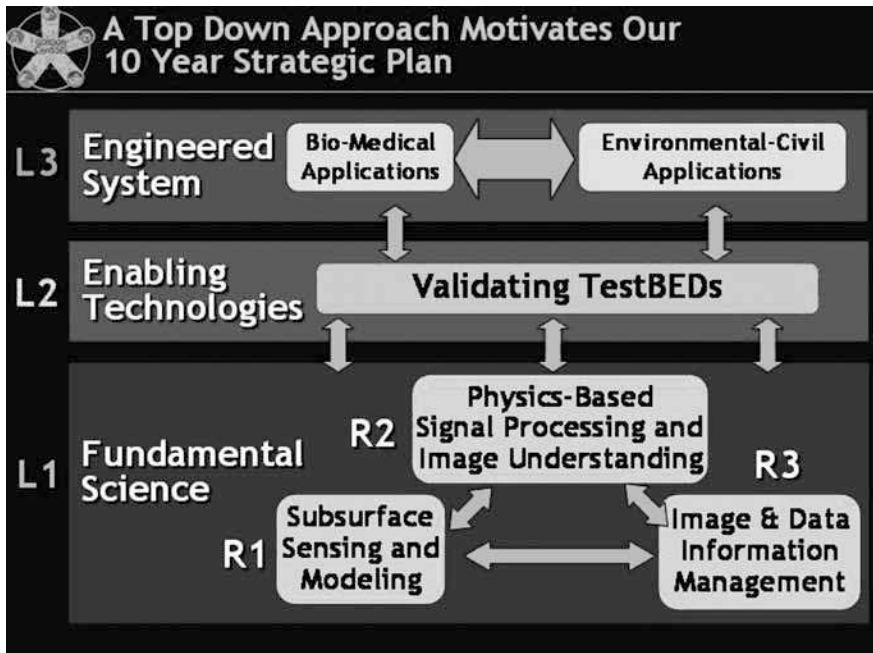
A Top Down Approach Motivates Our 10 Year Strategic Plan

L3 Engineered System

Bio-Medical Applications

Environmental-Civil Applications

L2 Enabling Technologies

Validating TestBEDs

L1 Fundamental Science

R2 Physics-Based Signal Processing and Image Understanding

R3

R1 Subsurface Sensing and Modeling

Image & Data Information Management